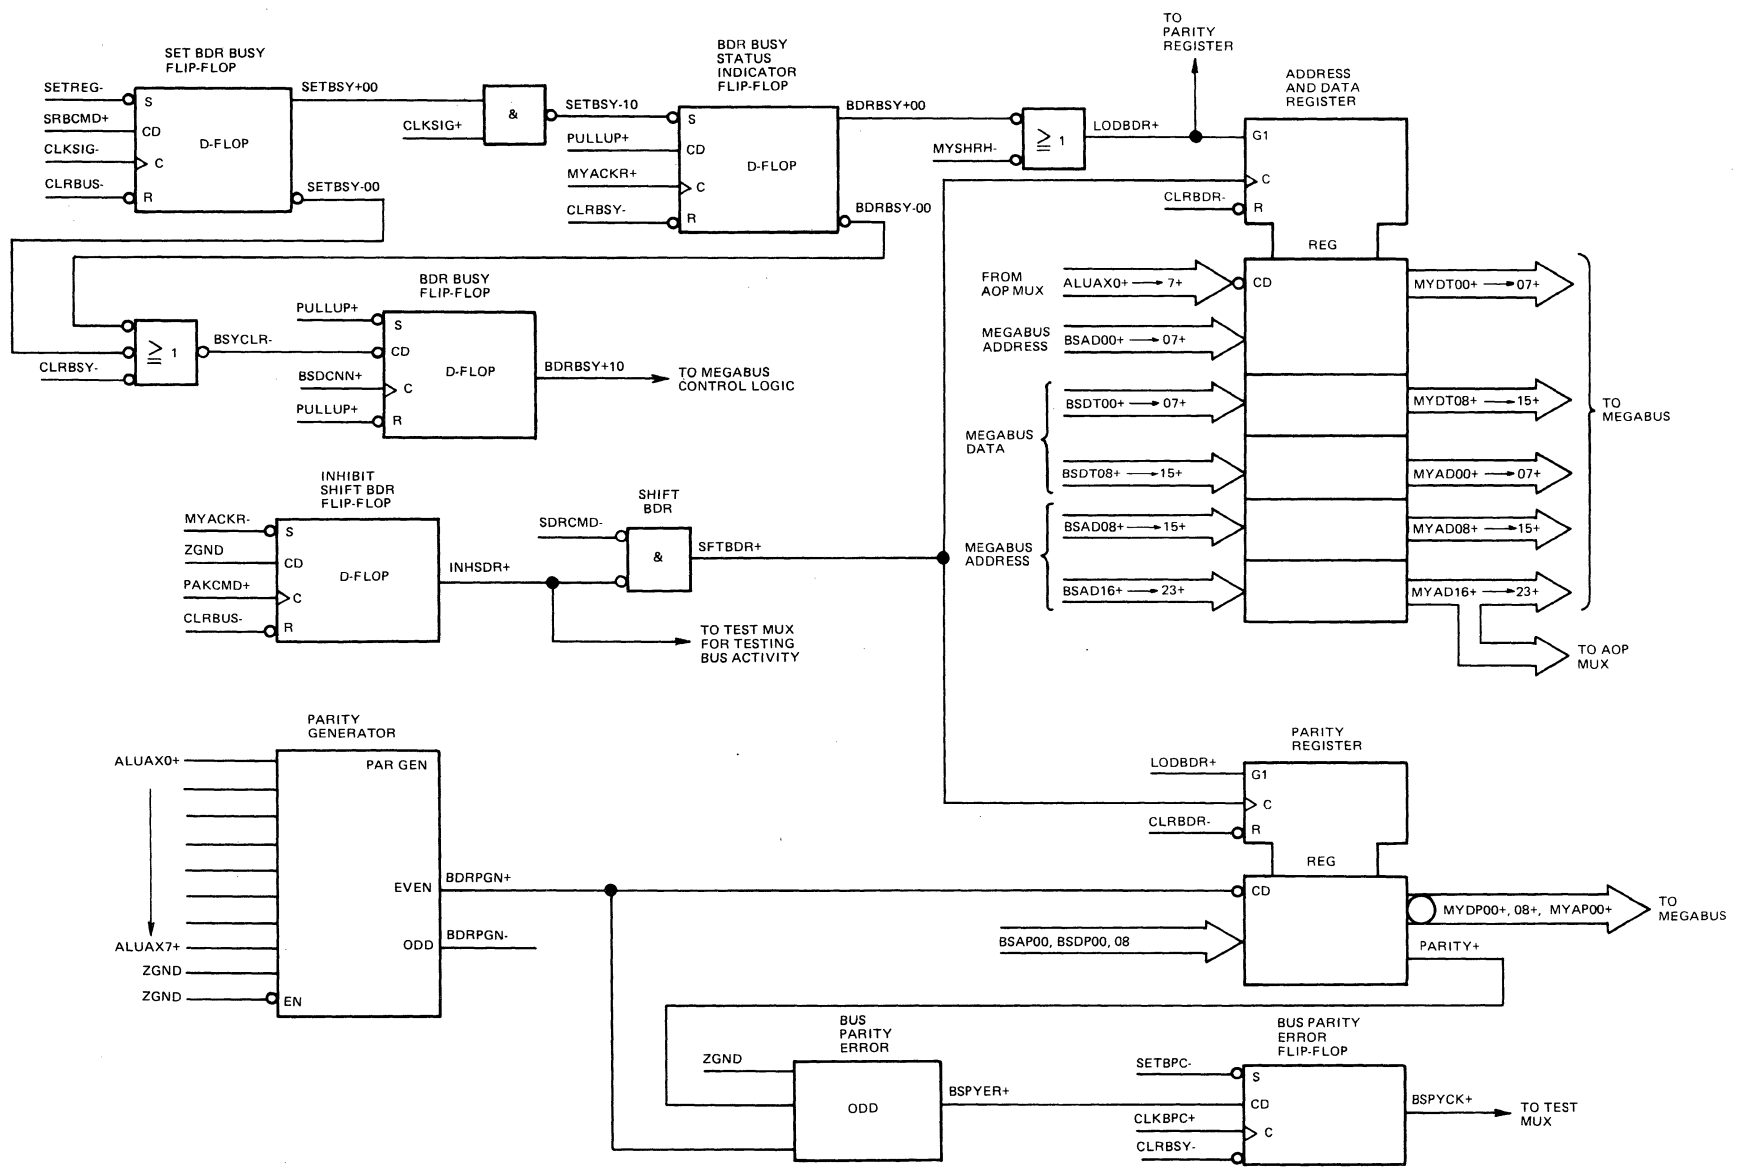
SET BDR BUSY FLIP-FLOP

SETREG-
SRBCMD+
CLKSIG-
CLRBUS-
S
CD
C
R
D-FLOP
SETBSY+00
SETBSY-00

CLKSIG+
&
SETBSY-10

BDR BUSY STATUS INDICATOR FLIP-FLOP

PULLUP+
MYACKR+
CLRBSY-
S
CD
C
R
D-FLOP
BDRBSY+00
BDRBSY-00

TO PARITY REGISTER

MYSHRH-
$\geq 1$
LODBDR+

ADDRESS AND DATA REGISTER

G1
C
R
CLRBDR-
REG

CLRBSY-
$\geq 1$
BSYCLR-

BDR BUSY FLIP-FLOP

PULLUP+
BSDCNN+
PULLUP+
S
CD
C
R
D-FLOP
BDRBSY+10
TO MEGABUS CONTROL LOGIC

FROM AOP MUX
ALUAX0+ → 7+
CD
MYDT00+ → 07+

MEGABUS ADDRESS
BSAD00+ → 07+

MEGABUS DATA
BSDT00+ → 07+
MYDT08+ → 15+
TO MEGABUS
BSDT08+ → 15+
MYAD00+ → 07+

MEGABUS ADDRESS
BSAD08+ → 15+
MYAD08+ → 15+
BSAD16+ → 23+
MYAD16+ → 23+
TO AOP MUX

INHIBIT SHIFT BDR FLIP-FLOP

MYACKR-
ZGND
PAKCMD+
CLRBUS-
S
CD
C
R
D-FLOP
INHSDR+

SHIFT BDR
SDRCMD-
&
SFTBDR+

TO TEST MUX FOR TESTING BUS ACTIVITY

PARITY GENERATOR

ALUAX0+
PAR GEN
ALUAX7+
ZGND
ZGND
EN
EVEN
BDRPGN+
ODD
BDRPGN-

PARITY REGISTER

LODBDR+
G1
C
CLRBDR-
R
REG
CD
MYDP00+, 08+, MYAP00+
TO MEGABUS
BSAP00, BSDP00, 08
PARITY+

BUS PARITY ERROR
ZGND
ODD
BSPYER+

BUS PARITY ERROR FLIP-FLOP
SETBPC-
S
CD
CLKBPC+
C
CLRBSY-
BSPYCK+
TO TEST MUX